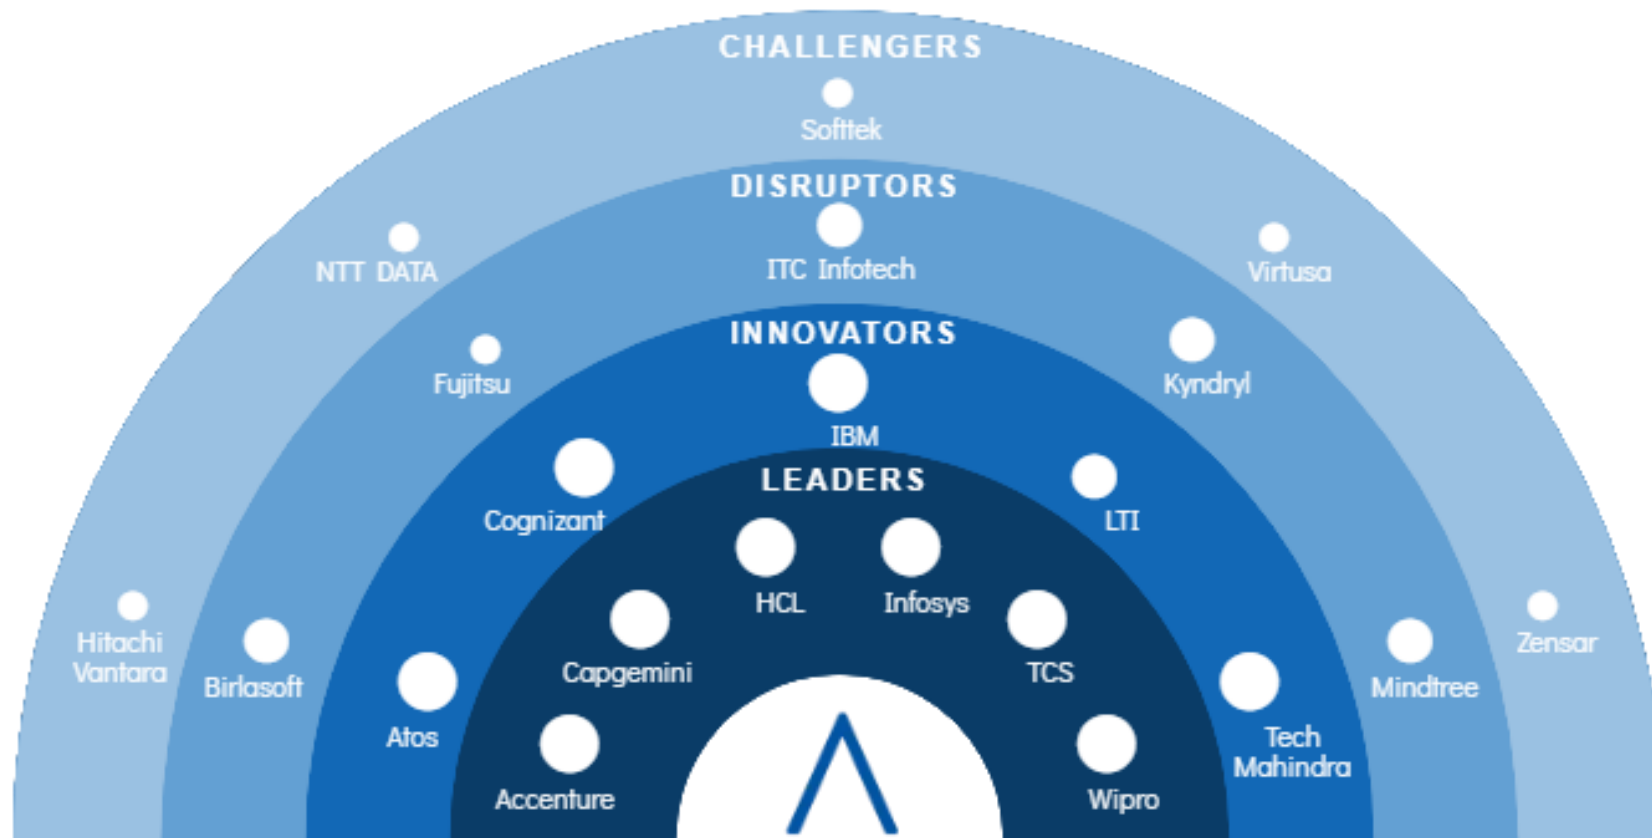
CHALLENGERS

Softtek

DISRUPTORS

NTT DATA

ITC Infotech

Virtusa

INNOVATORS

Fujitsu

Kyndryl

IBM

Cognizant

LEADERS

LTI

HCL

Infosys

Hitachi Vantara

Birlasoft

Capgemini

TCS

Mindtree

Zensar

Atos

Tech Mahindra

Accenture

Wipro